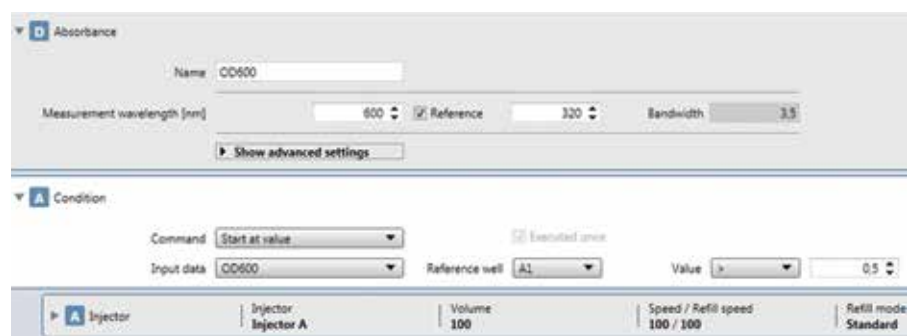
D Absorbance

Name OD600

Measurement wavelength [nm] 600 Reference 320 Bandwidth 3.5

Show advanced settings

A Condition

Command Start at value

Executed once

Input data OD600

Reference well A1

Value >

0.5

A Injector

Injector
Injector A

Volume
100

Speed / Refill speed
100 / 100

Refill mode
Standard